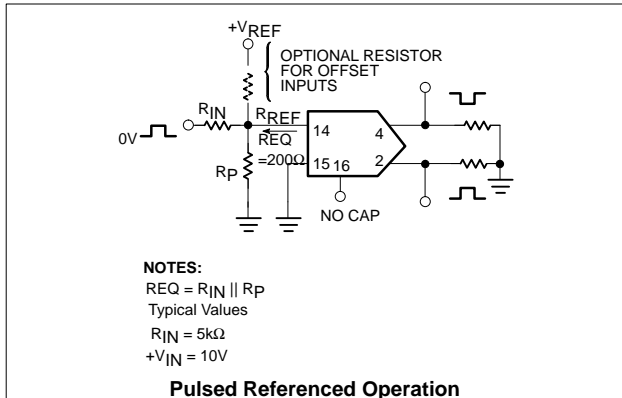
$+V_{REF}$

OPTIONAL RESISTOR FOR OFFSET INPUTS

$R_{IN}$

$R_{REF}$

0V

14

4

REQ

=200Ω

15

16

2

$R_P$

NO CAP

NOTES:

REQ = $R_{IN} \| R_P$

Typical Values

$R_{IN}$ = 5kΩ

$+V_{IN}$ = 10V

Pulsed Referenced Operation